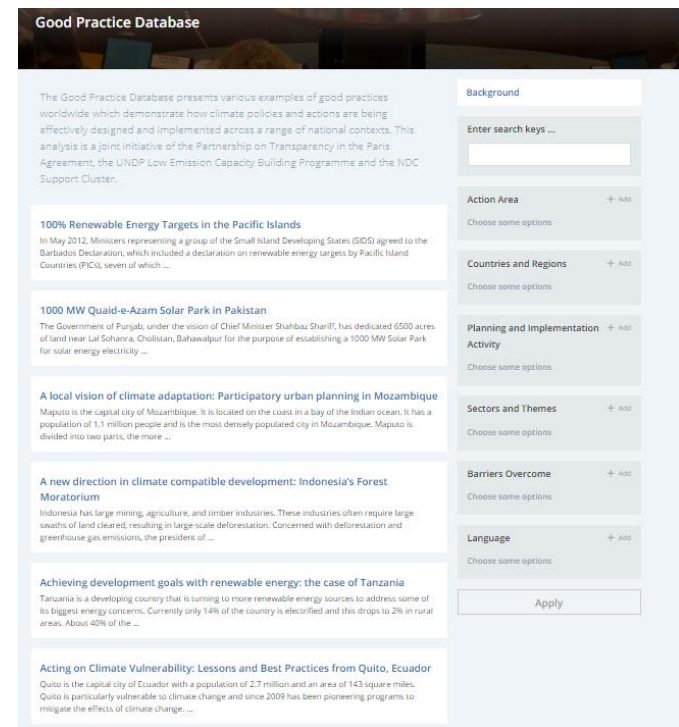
Good Practice Database

The Good Practice Database presents various examples of good practices worldwide which demonstrate how climate policies and actions are being effectively designed and implemented across a range of national contexts. This analysis is a joint initiative of the Partnership on Transparency in the Paris Agreement, the UNDP Low Emission Capacity Building Programme and the NDC Support Cluster.

100% Renewable Energy Targets in the Pacific Islands

In May 2012, Ministers representing a group of the Small Island Developing States (SIDS) agreed to the Barbados Declaration, which included a declaration on renewable energy targets by Pacific Island Countries (PICs), seven of which ...

1000 MW Quaid-e-Azam Solar Park in Pakistan

The Government of Punjab, under the vision of Chief Minister Shahbaz Shariff, has dedicated 6500 acres of land near Lal Sohanra, Cholistan, Bahawalpur for the purpose of establishing a 1000 MW Solar Park for solar energy electricity ...

A local vision of climate adaptation: Participatory urban planning in Mozambique

Maputo is the capital city of Mozambique. It is located on the coast in a bay of the Indian ocean. It has a population of 1.1 million people and is the most densely populated city in Mozambique. Maputo is divided into two parts, the more ...

A new direction in climate compatible development: Indonesia's Forest Moratorium

Indonesia has large mining, agriculture, and timber industries. These industries often require large swaths of land cleared, resulting in large-scale deforestation. Concerned with deforestation and greenhouse gas emissions, the president of ...

Achieving development goals with renewable energy: the case of Tanzania

Tanzania is a developing country that is turning to more renewable energy sources to address some of its biggest energy concerns. Currently only 14% of the country is electrified and this drops to 2% in rural areas. About 40% of the ...

Acting on Climate Vulnerability: Lessons and Best Practices from Quito, Ecuador

Quito is the capital city of Ecuador with a population of 2.7 million and an area of 143 square miles. Quito is particularly vulnerable to climate change and since 2009 has been pioneering programs to mitigate the effects of climate change. ...

Background

Enter search keys ...

Action Area + Add
Choose some options

Countries and Regions + Add
Choose some options

Planning and Implementation Activity + Add
Choose some options

Sectors and Themes + Add
Choose some options

Barriers Overcome + Add
Choose some options

Language + Add
Choose some options

Apply